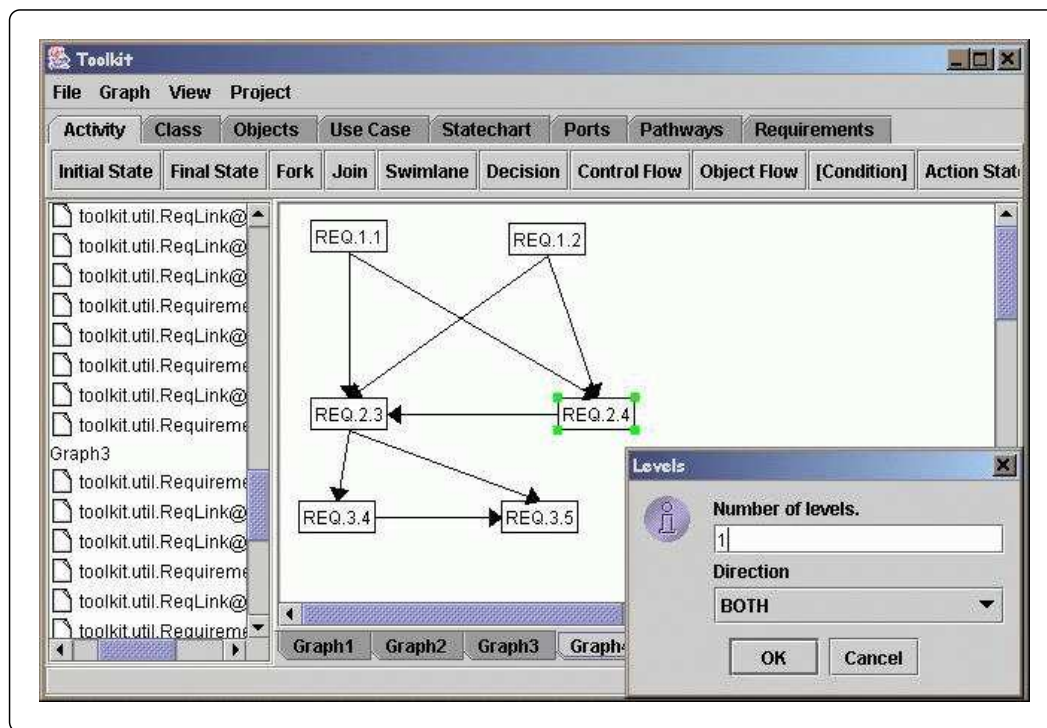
Toolkit

File Graph View Project

Activity Class Objects Use Case Statechart Ports Pathways Requirements

Initial State Final State Fork Join Swimlane Decision Control Flow Object Flow [Condition] Action Stat

toolkit.util.ReqLink@
toolkit.util.ReqLink@
toolkit.util.ReqLink@
toolkit.util.Requireme
toolkit.util.ReqLink@
toolkit.util.Requireme
toolkit.util.ReqLink@
toolkit.util.Requireme
Graph3
toolkit.util.Requireme
toolkit.util.ReqLink@
toolkit.util.ReqLink@
toolkit.util.Requireme
toolkit.util.ReqLink@
toolkit.util.Requireme

REQ.1.1

REQ.1.2

REQ.2.3

REQ.2.4

REQ.3.4

REQ.3.5

Graph1 Graph2 Graph3 Graph

Levels

Number of levels.

1

Direction

BOTH

OK Cancel